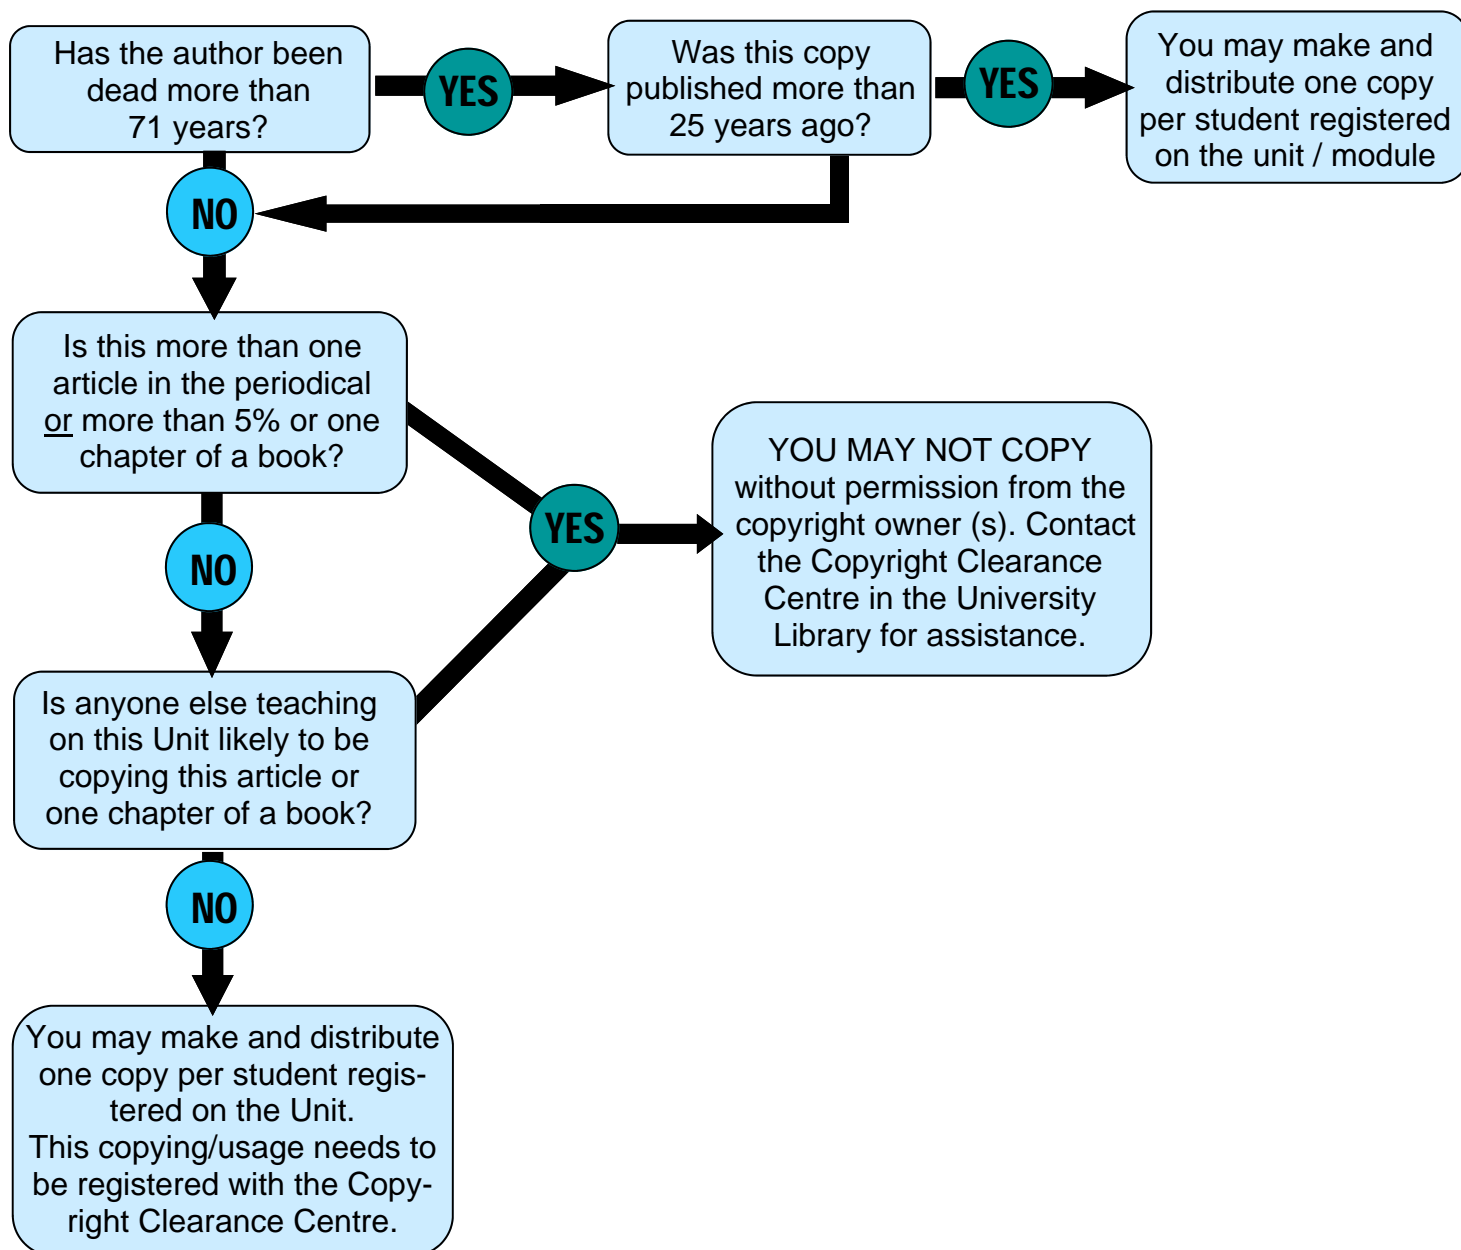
Has the author been dead more than 71 years?

YES

Was this copy published more than 25 years ago?

YES

You may make and distribute one copy per student registered on the unit / module

NO

Is this more than one article in the periodical or more than 5% or one chapter of a book?

YES

YOU MAY NOT COPY without permission from the copyright owner (s). Contact the Copyright Clearance Centre in the University Library for assistance.

NO

Is anyone else teaching on this Unit likely to be copying this article or one chapter of a book?

NO

You may make and distribute one copy per student registered on the Unit.
This copying/usage needs to be registered with the Copyright Clearance Centre.